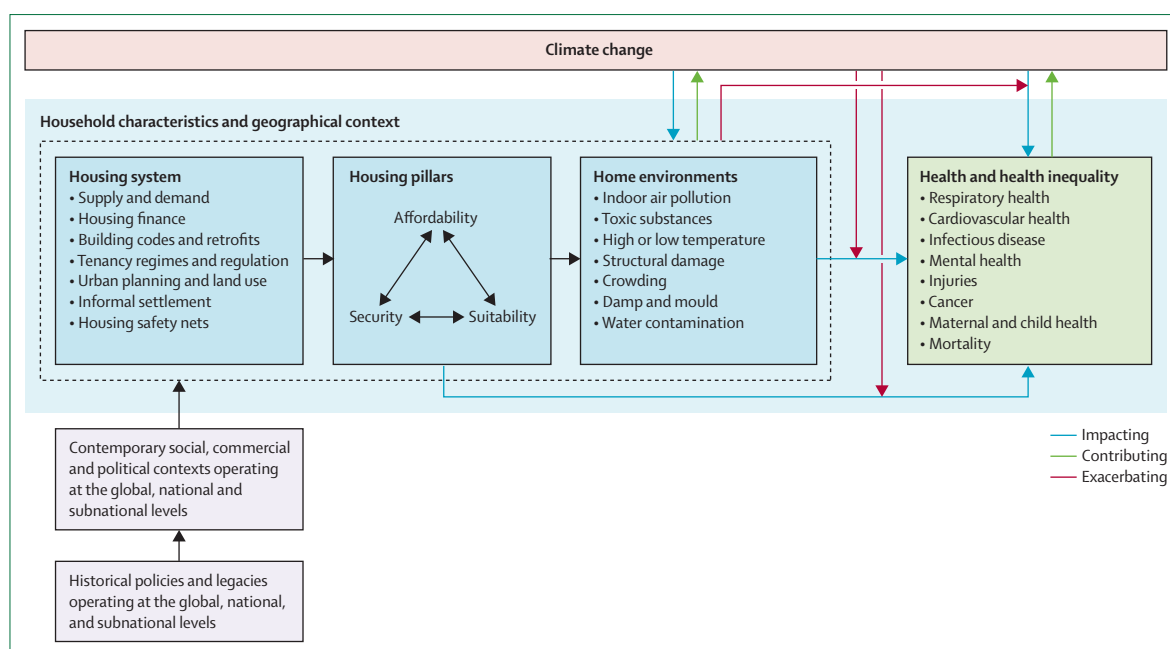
Climate change

Household characteristics and geographical context

Housing system
• Supply and demand
• Housing finance
• Building codes and retrofits
• Tenancy regimes and regulation
• Urban planning and land use
• Informal settlement
• Housing safety nets

Housing pillars
Affordability
Security
Suitability

Home environments
• Indoor air pollution
• Toxic substances
• High or low temperature
• Structural damage
• Crowding
• Damp and mould
• Water contamination

Health and health inequality
• Respiratory health
• Cardiovascular health
• Infectious disease
• Mental health
• Injuries
• Cancer
• Maternal and child health
• Mortality

Contemporary social, commercial and political contexts operating at the global, national and subnational levels

Historical policies and legacies operating at the global, national, and subnational levels

Impacting
Contributing
Exacerbating